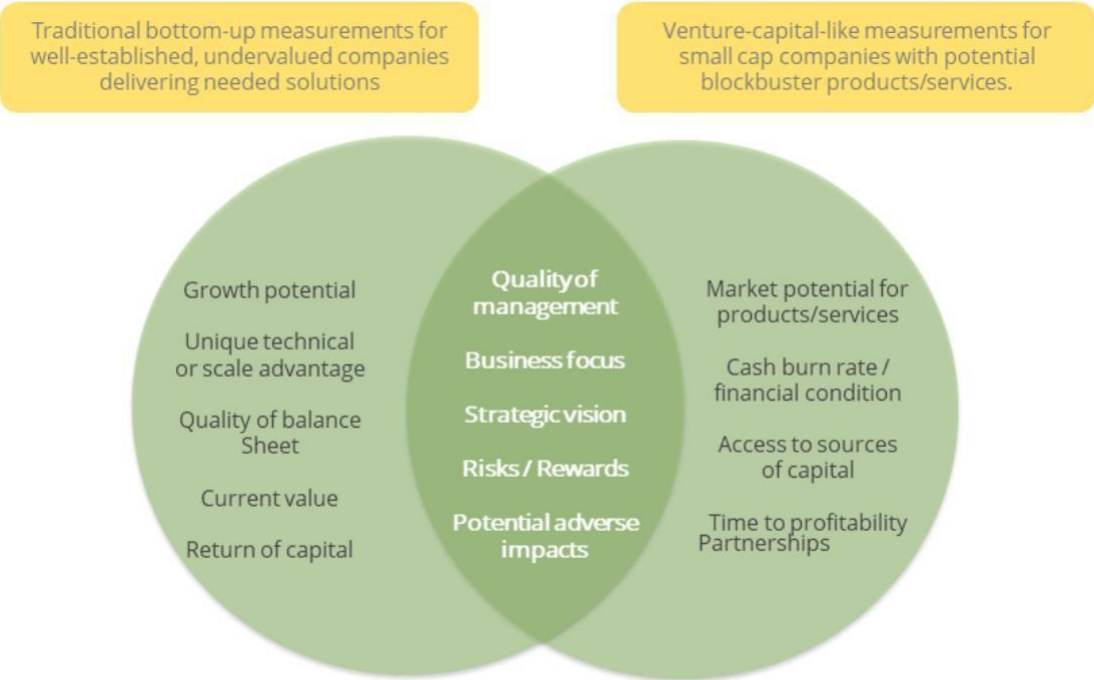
Traditional bottom-up measurements for well-established, undervalued companies delivering needed solutions

Venture-capital-like measurements for small cap companies with potential blockbuster products/services.

Growth potential

Unique technical or scale advantage

Quality of balance Sheet

Current value

Return of capital

Quality of management

Business focus

Strategic vision

Risks / Rewards

Potential adverse impacts

Market potential for products/services

Cash burn rate / financial condition

Access to sources of capital

Time to profitability
Partnerships